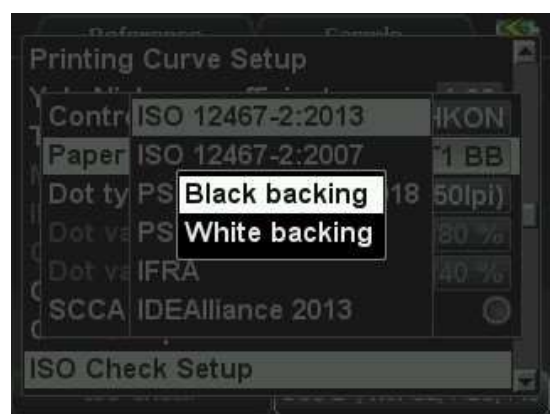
Reference Sample
Printing Curve Setup
Contr ISO 12467-2:2013 HKON
Paper ISO 12467-2:2007 T1 BB
Dot ty PS Black backing 18 50lpi)
Dot va PS White backing 80 %
Dot va IFRA 40 %
SCCA IDEAlliance 2013
ISO Check Setup